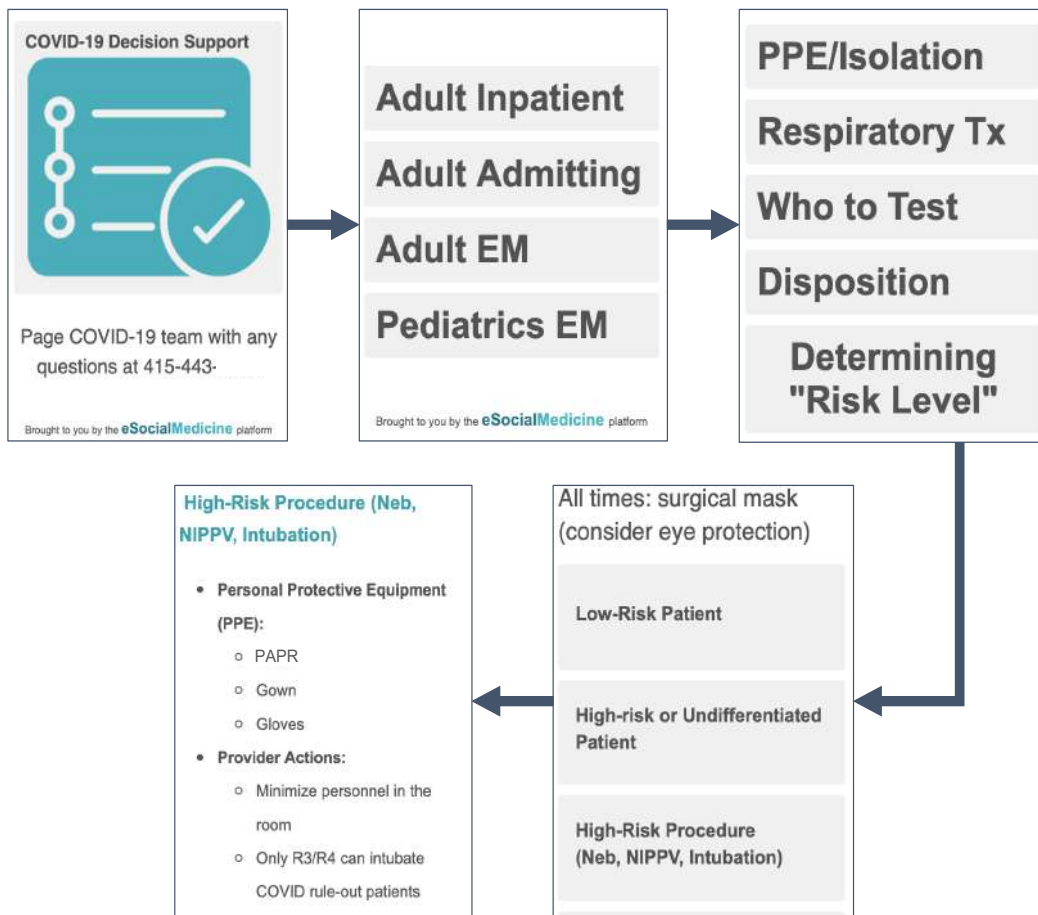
COVID-19 Decision Support

Page COVID-19 team with any questions at 415-443-

Brought to you by the eSocialMedicine platform

Adult Inpatient

Adult Admitting

Adult EM

Pediatrics EM

Brought to you by the eSocialMedicine platform

PPE/Isolation

Respiratory Tx

Who to Test

Disposition

Determining "Risk Level"

All times: surgical mask (consider eye protection)

Low-Risk Patient

High-risk or Undifferentiated Patient

High-Risk Procedure (Neb, NIPPV, Intubation)

High-Risk Procedure (Neb, NIPPV, Intubation)

- Personal Protective Equipment (PPE):
  - PAPR
  - Gown
  - Gloves
- Provider Actions:
  - Minimize personnel in the room
  - Only R3/R4 can intubate COVID rule-out patients